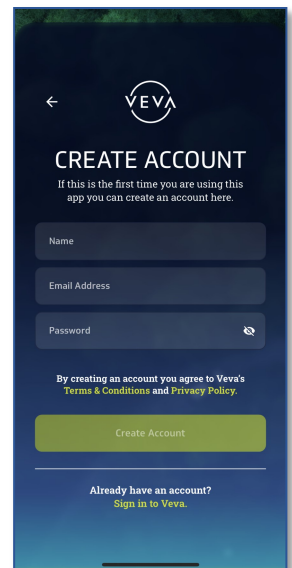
VEVA

CREATE ACCOUNT

If this is the first time you are using this app you can create an account here.

Name

Email Address

Password

By creating an account you agree to Veva's Terms & Conditions and Privacy Policy.

Create Account

Already have an account?
Sign in to Veva.